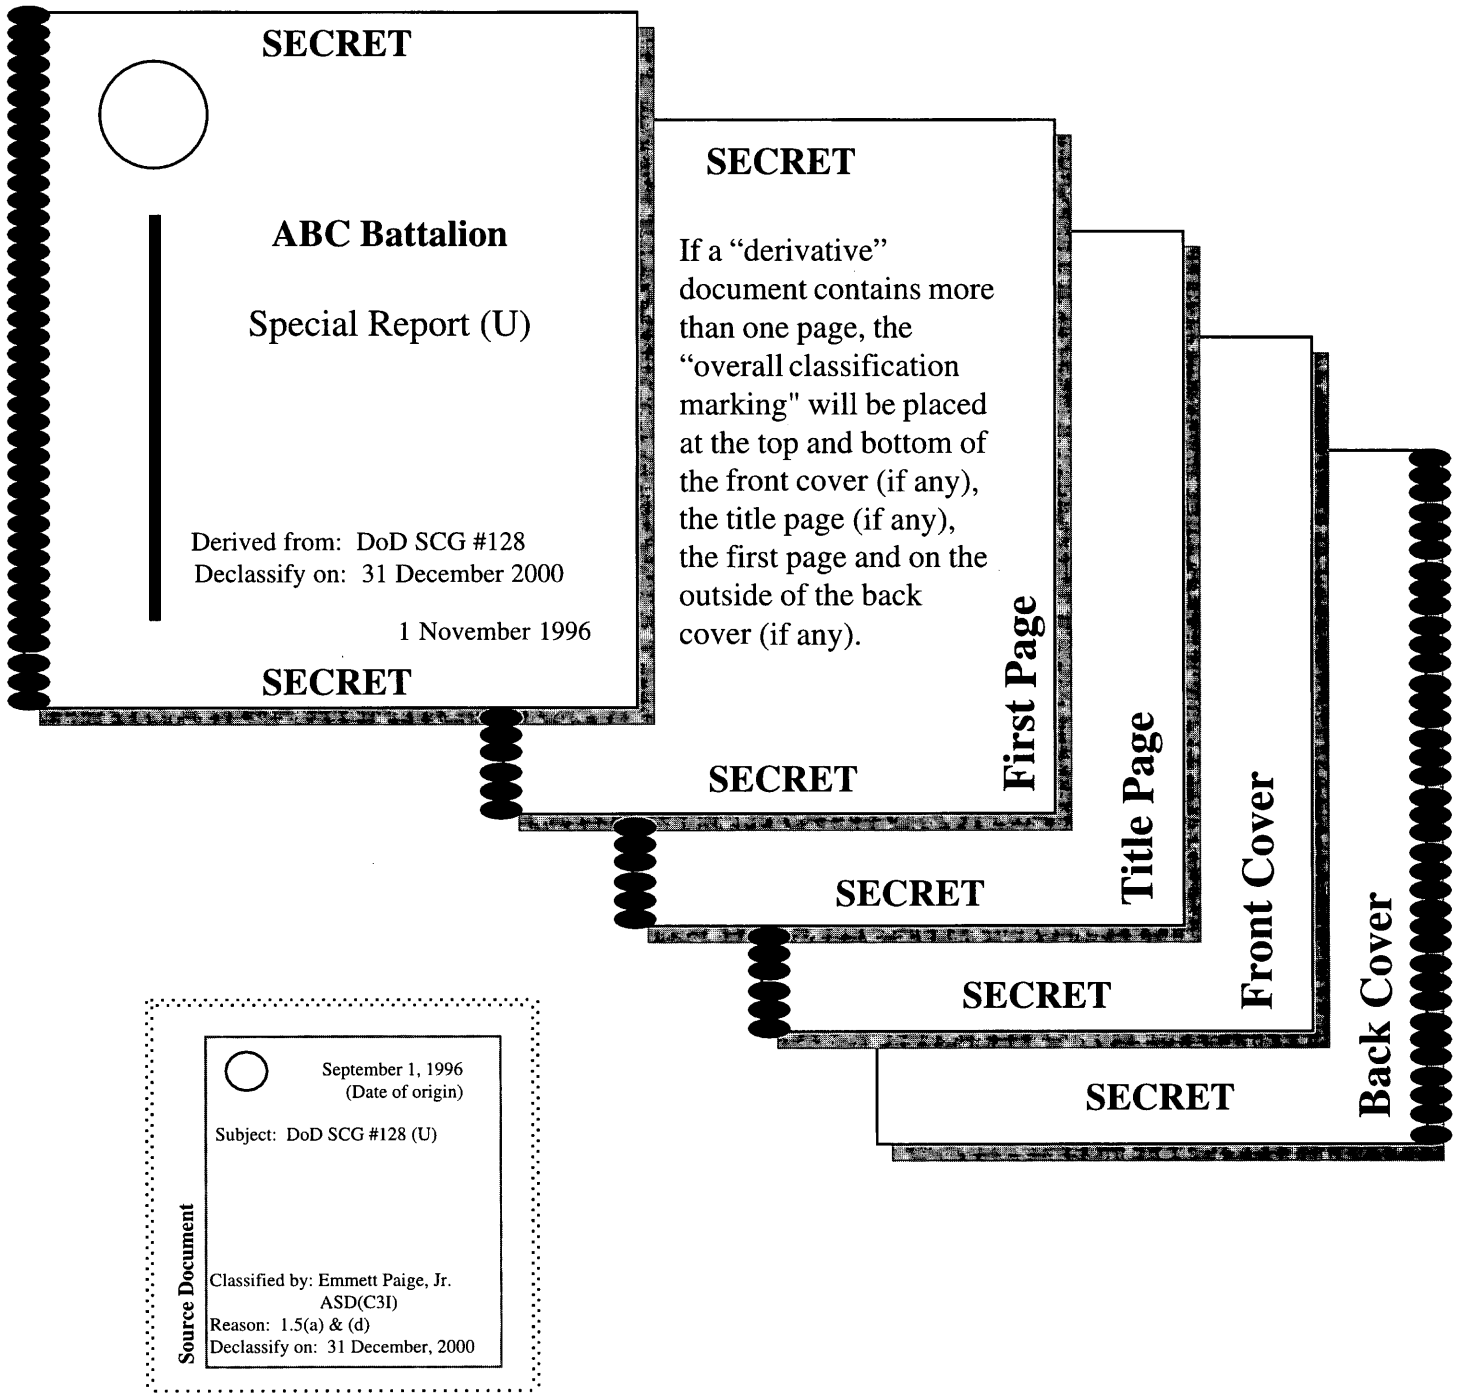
SECRET

ABC Battalion

Special Report (U)

Derived from: DoD SCG #128
Declassify on: 31 December 2000

1 November 1996

SECRET

SECRET

If a "derivative" document contains more than one page, the "overall classification marking" will be placed at the top and bottom of the front cover (if any), the title page (if any), the first page and on the outside of the back cover (if any).

First Page

SECRET

Title Page

SECRET

Front Cover

SECRET

Back Cover

SECRET

September 1, 1996
(Date of origin)

Subject: DoD SCG #128 (U)

Source Document

Classified by: Emmett Paige, Jr.
ASD(C3I)
Reason: 1.5(a) & (d)
Declassify on: 31 December, 2000